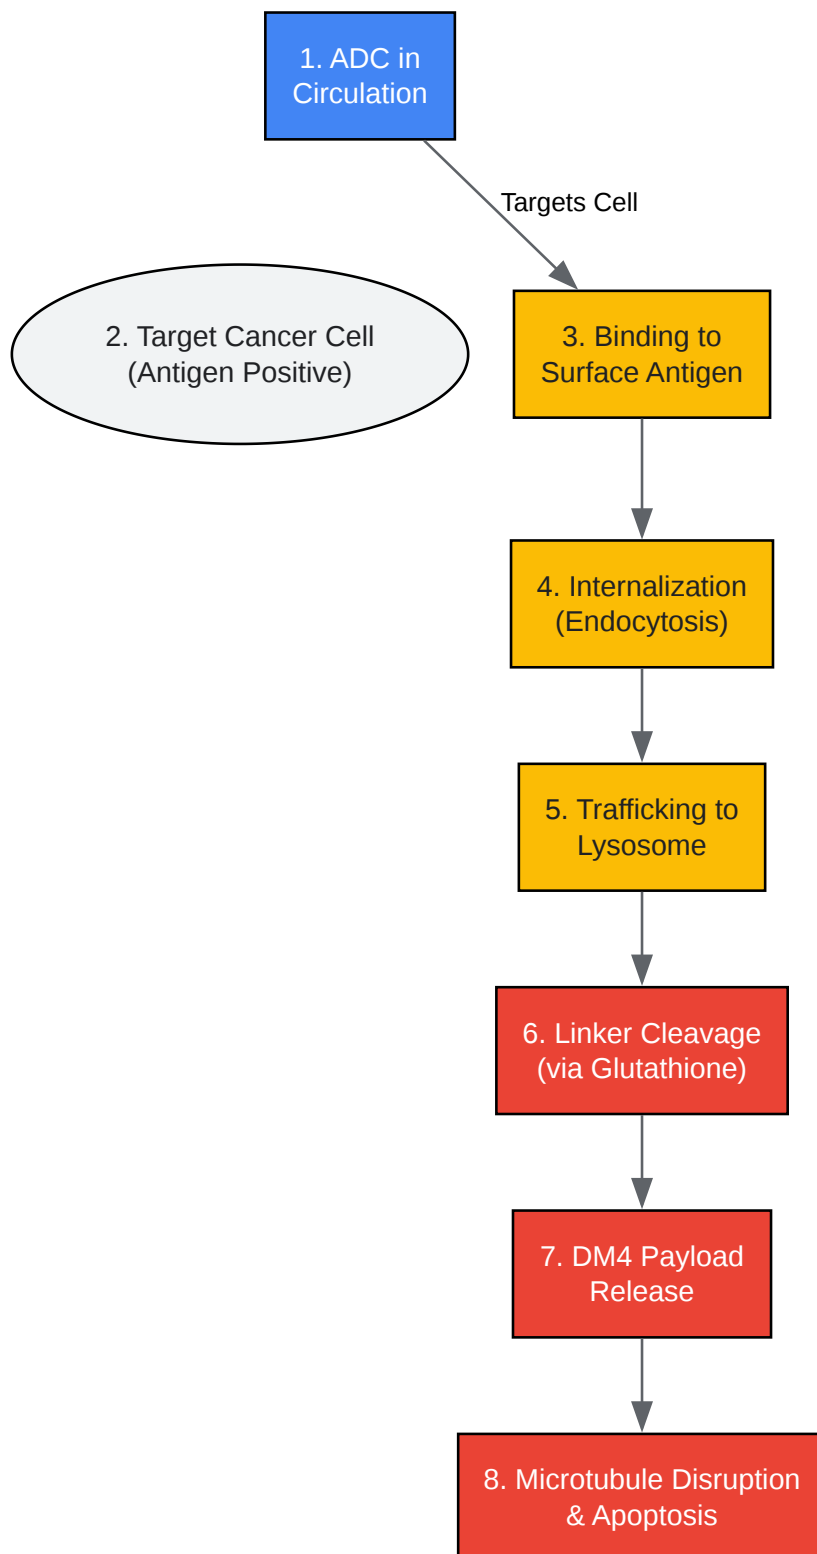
1. ADC in Circulation

Targets Cell

2. Target Cancer Cell (Antigen Positive)

3. Binding to Surface Antigen

4. Internalization (Endocytosis)

5. Trafficking to Lysosome

6. Linker Cleavage (via Glutathione)

7. DM4 Payload Release

8. Microtubule Disruption & Apoptosis